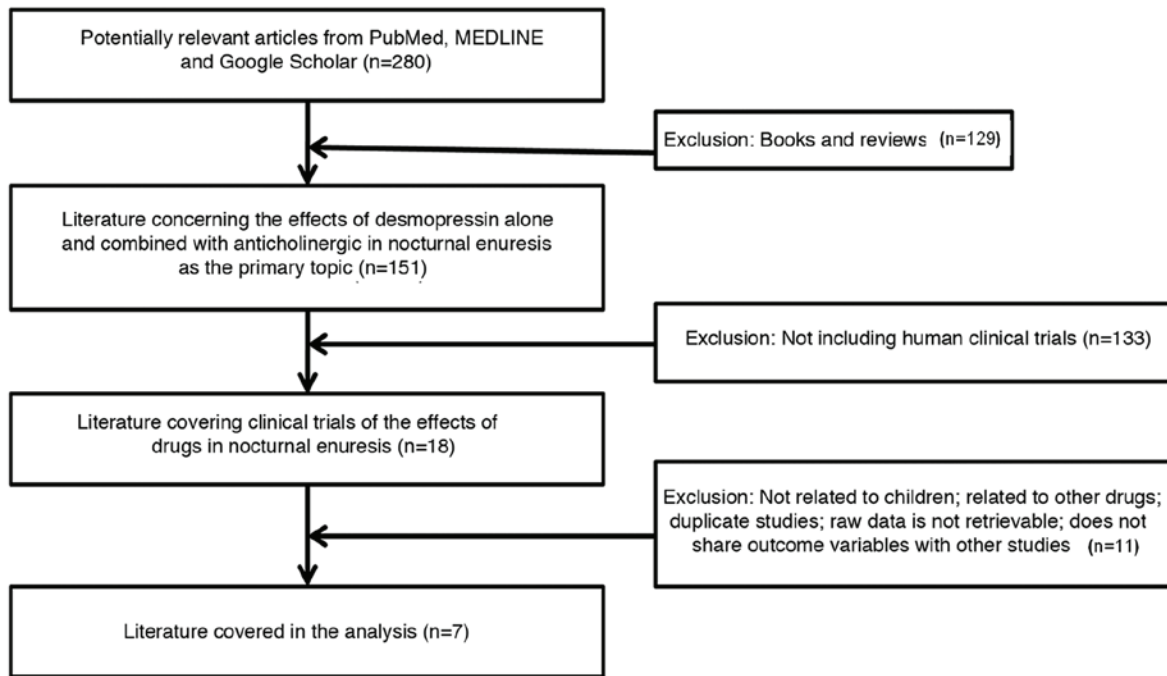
Potentially relevant articles from PubMed, MEDLINE and Google Scholar (n=280)

Exclusion: Books and reviews (n=129)

Literature concerning the effects of desmopressin alone and combined with anticholinergic in nocturnal enuresis as the primary topic (n=151)

Exclusion: Not including human clinical trials (n=133)

Literature covering clinical trials of the effects of drugs in nocturnal enuresis (n=18)

Exclusion: Not related to children; related to other drugs; duplicate studies; raw data is not retrievable; does not share outcome variables with other studies (n=11)

Literature covered in the analysis (n=7)